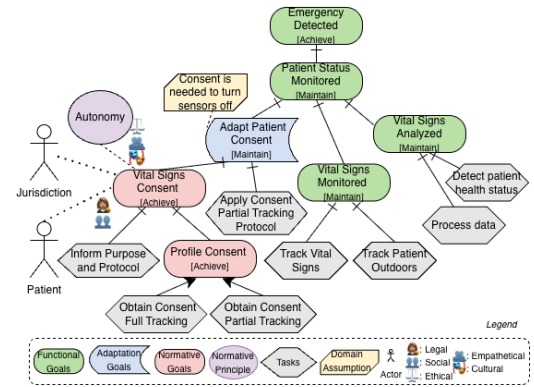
Emergency Detected
[Achieve]

Patient Status Monitored
[Maintain]

Consent is needed to turn sensors off

Autonomy

Adapt Patient Consent
[Maintain]

Vital Signs Analyzed
[Maintain]

Jurisdiction

Vital Signs Consent
[Achieve]

Vital Signs Monitored
[Maintain]

Detect patient health status

Apply Consent Partial Tracking Protocol

Process data

Patient

Inform Purpose and Protocol

Profile Consent
[Achieve]

Track Vital Signs

Track Patient Outdoors

Obtain Consent Full Tracking

Obtain Consent Partial Tracking

Legend

Functional Goals

Adaptation Goals

Normative Goals

Normative Principle

Tasks

Domain Assumption

Actor

Legal

Social

Ethical

Empathetical

Cultural